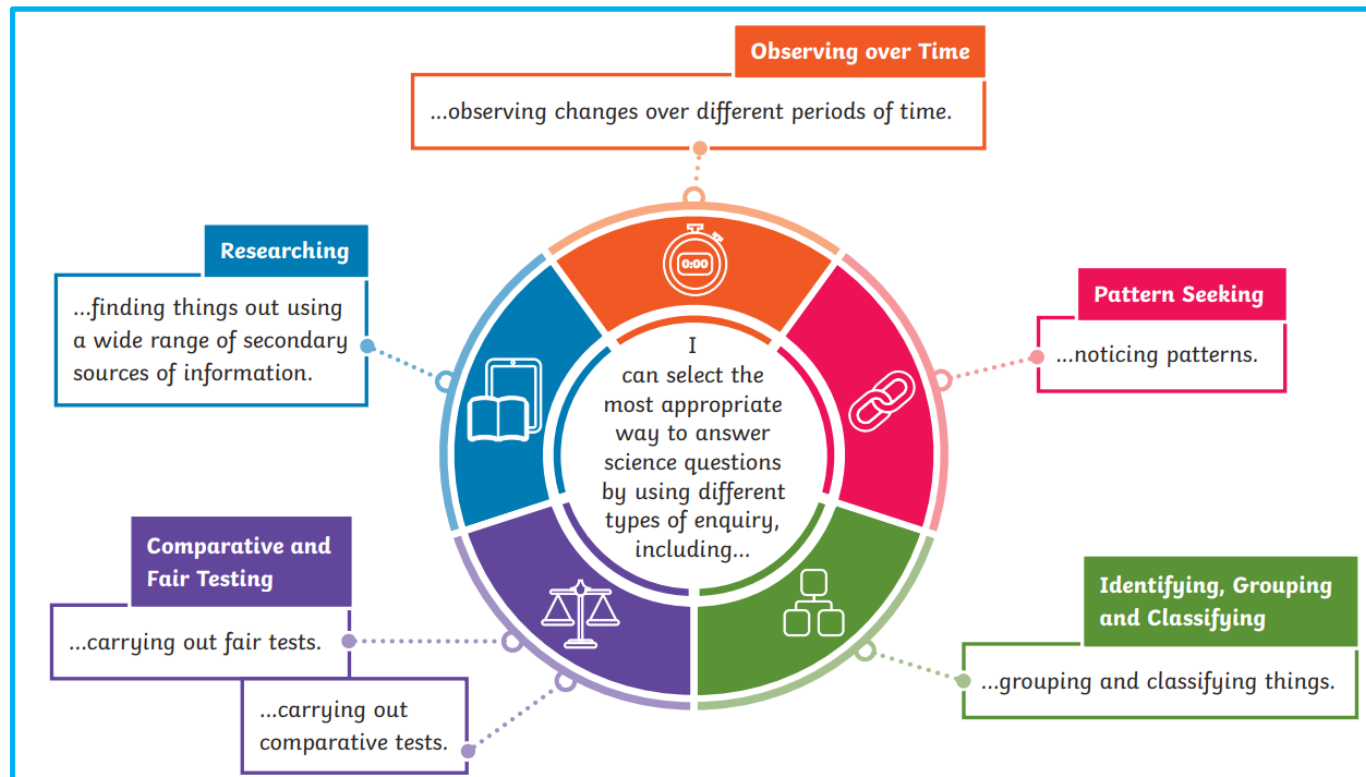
Observing over Time

...observing changes over different periods of time.

Researching

...finding things out using a wide range of secondary sources of information.

Pattern Seeking

...noticing patterns.

0:00

I can select the most appropriate way to answer science questions by using different types of enquiry, including...

Comparative and Fair Testing

...carrying out fair tests.

...carrying out comparative tests.

Identifying, Grouping and Classifying

...grouping and classifying things.